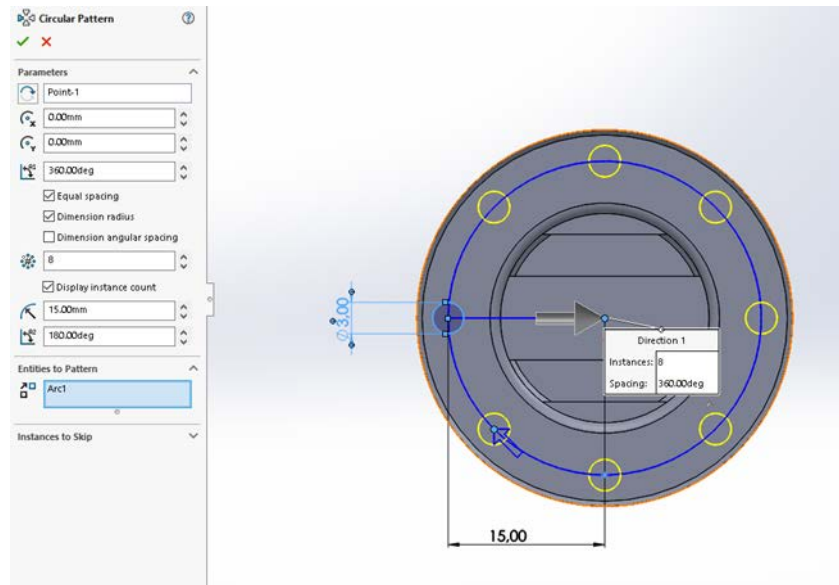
Circular Pattern

Parameters

Point-1

0.00mm

0.00mm

360.00deg

Equal spacing

Dimension radius

Dimension angular spacing

8

Display instance count

15.00mm

180.00deg

Entities to Pattern

Arc1

Instances to Skip

⌀3,00

Direction 1

Instances: 8

Spacing: 360.00deg

15,00